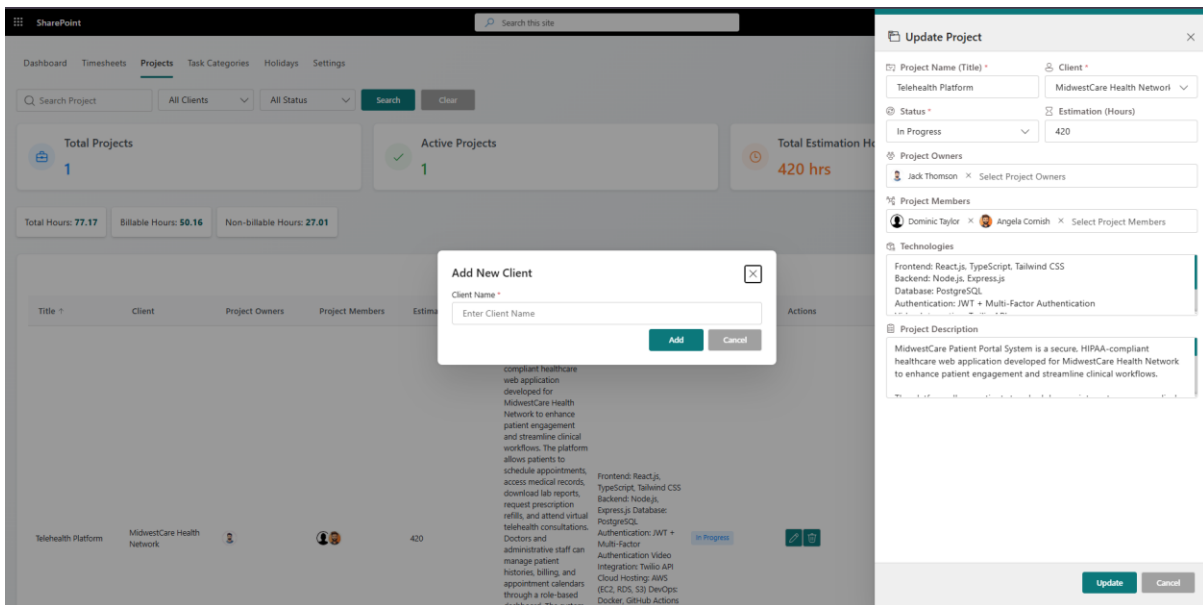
SharePoint

Search this site

Dashboard Timesheets Projects Task Categories Holidays Settings

Search Project
All Clients
All Status
Search
Clear

Total Projects
1

Active Projects
1

Total Estimation Ho
420 hrs

Total Hours: 77.17
Billable Hours: 50.16
Non-billable Hours: 27.01

| Title ↑ | Client | Project Owners | Project Members | Estima | | | | Actions |
|---|---|---|---|---|---|---|---|---|
| Telehealth Platform | MidwestCare Health Network | | | 420 | compliant healthcare web application developed for MidwestCare Health Network to enhance patient engagement and streamline clinical workflows. The platform allows patients to schedule appointments, access medical records, download lab reports, request prescription refills, and attend virtual telehealth consultations. Doctors and administrative staff can manage patient histories, billing, and appointment calendars through a role-based | Frontend: React.js, TypeScript, Tailwind CSS Backend: Node.js, Express.js Database: PostgreSQL Authentication: JWT + Multi-Factor Authentication Video Integration: Twilio API Cloud Hosting: AWS (EC2, RDS, S3) DevOps: Docker, GitHub Actions | In Progress | |

Add New Client
Client Name *
Enter Client Name
Add
Cancel

Update Project

Project Name (Title) *
Telehealth Platform
Client *
MidwestCare Health Network
Status *
In Progress
Estimation (Hours)
420
Project Owners
Jack Thomson × Select Project Owners
Project Members
Dominic Taylor × Angela Cornish × Select Project Members
Technologies
Frontend: React.js, TypeScript, Tailwind CSS
Backend: Node.js, Express.js
Database: PostgreSQL
Authentication: JWT + Multi-Factor Authentication
Project Description
MidwestCare Patient Portal System is a secure, HIPAA-compliant healthcare web application developed for MidwestCare Health Network to enhance patient engagement and streamline clinical workflows.

Update
Cancel